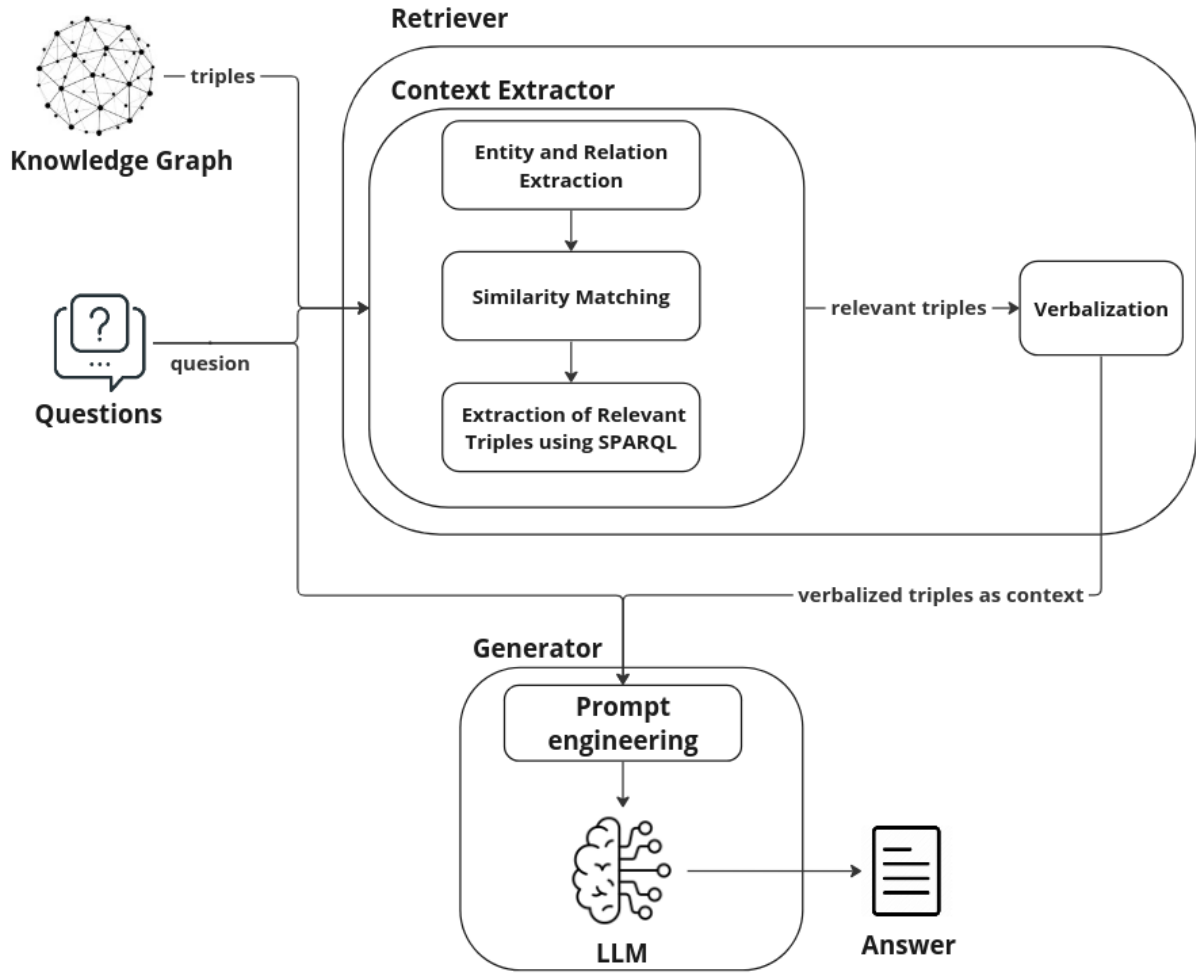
Retriever

triples

Knowledge Graph

Context Extractor

Entity and Relation Extraction

Similarity Matching

Extraction of Relevant Triples using SPARQL

relevant triples

Verbalization

?

quesion

Questions

verbalized triples as context

Generator

Prompt engineering

LLM

Answer